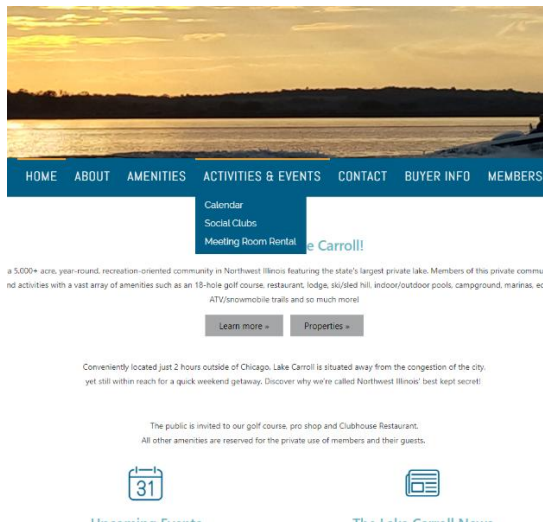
HOME ABOUT AMENITIES ACTIVITIES & EVENTS CONTACT BUYER INFO MEMBERS

Calendar
Social Clubs
Meeting Room Rental

e Carroll!

a 5,000+ acre, year-round, recreation-oriented community in Northwest Illinois featuring the state's largest private lake. Members of this private commu nd activities with a vast array of amenities such as an 18-hole golf course, restaurant, lodge, ski/sled hill, indoor/outdoor pools, campground, marinas, ec ATV/snowmobile trails and so much more!

Learn more »
Properties »

Conveniently located just 2 hours outside of Chicago, Lake Carroll is situated away from the congestion of the city, yet still within reach for a quick weekend getaway. Discover why we're called Northwest Illinois' best kept secret!

The public is invited to our golf course, pro shop and Clubhouse Restaurant. All other amenities are reserved for the private use of members and their guests.

31

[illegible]
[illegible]